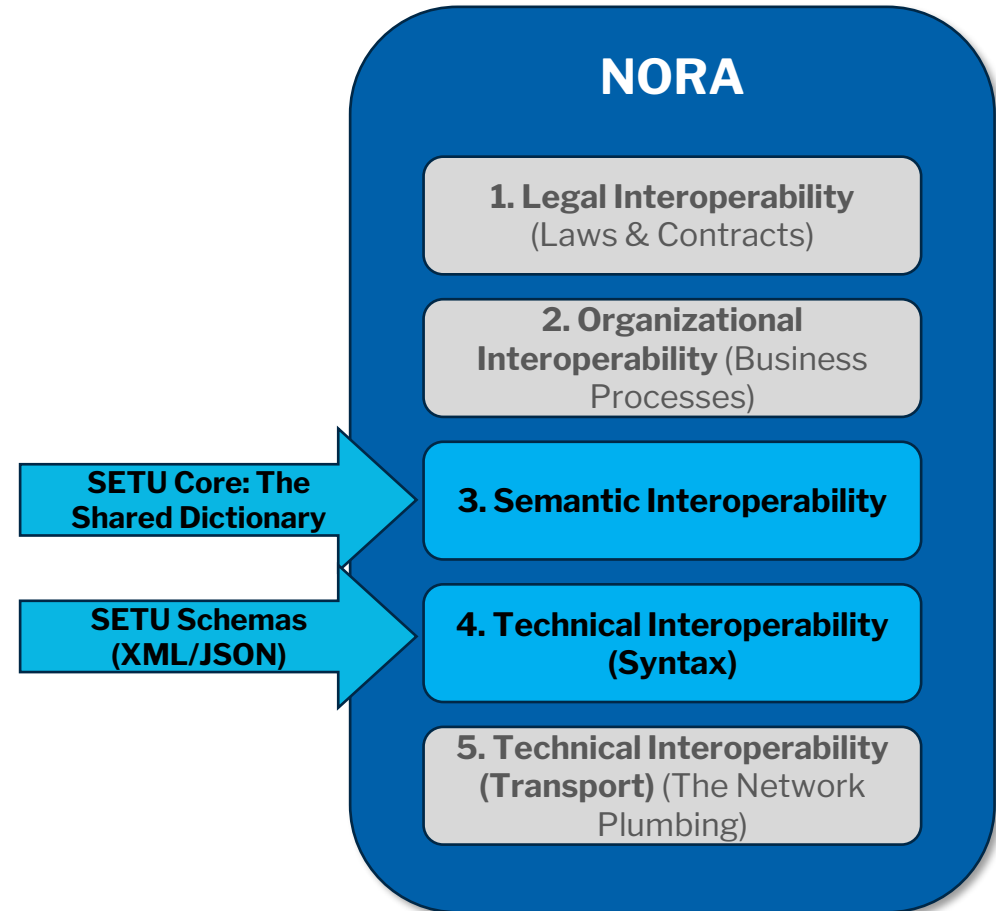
NORA

1. Legal Interoperability (Laws & Contracts)

2. Organizational Interoperability (Business Processes)

SETU Core: The Shared Dictionary

3. Semantic Interoperability

SETU Schemas (XML/JSON)

4. Technical Interoperability (Syntax)

5. Technical Interoperability (Transport) (The Network Plumbing)